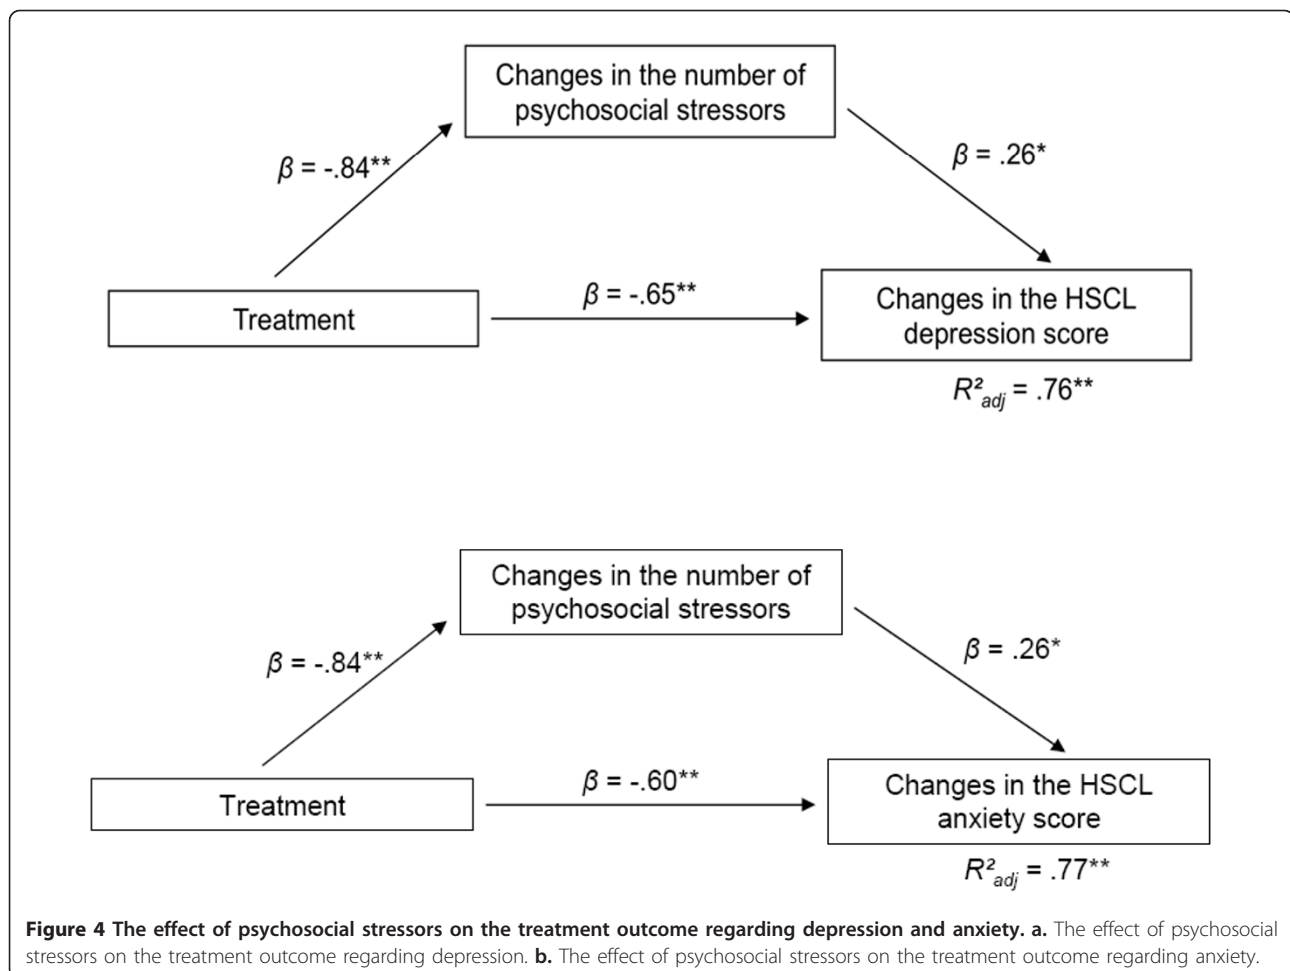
Changes in the number of psychosocial stressors

$\beta$ = -.84**

$\beta$ = .26*

Treatment

$\beta$ = -.65**

Changes in the HSCL depression score

$R^2_{adj}$ = .76**

Changes in the number of psychosocial stressors

$\beta$ = -.84**

$\beta$ = .26*

Treatment

$\beta$ = -.60**

Changes in the HSCL anxiety score

$R^2_{adj}$ = .77**

**Figure 4 The effect of psychosocial stressors on the treatment outcome regarding depression and anxiety. a.** The effect of psychosocial stressors on the treatment outcome regarding depression. **b.** The effect of psychosocial stressors on the treatment outcome regarding anxiety.